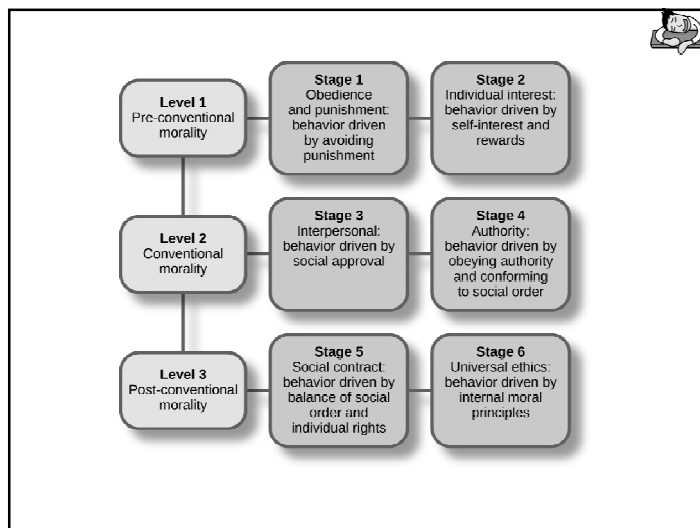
Level 1
Pre-conventional morality

Stage 1
Obedience and punishment: behavior driven by avoiding punishment

Stage 2
Individual interest: behavior driven by self-interest and rewards

Level 2
Conventional morality

Stage 3
Interpersonal: behavior driven by social approval

Stage 4
Authority: behavior driven by obeying authority and conforming to social order

Level 3
Post-conventional morality

Stage 5
Social contract: behavior driven by balance of social order and individual rights

Stage 6
Universal ethics: behavior driven by internal moral principles